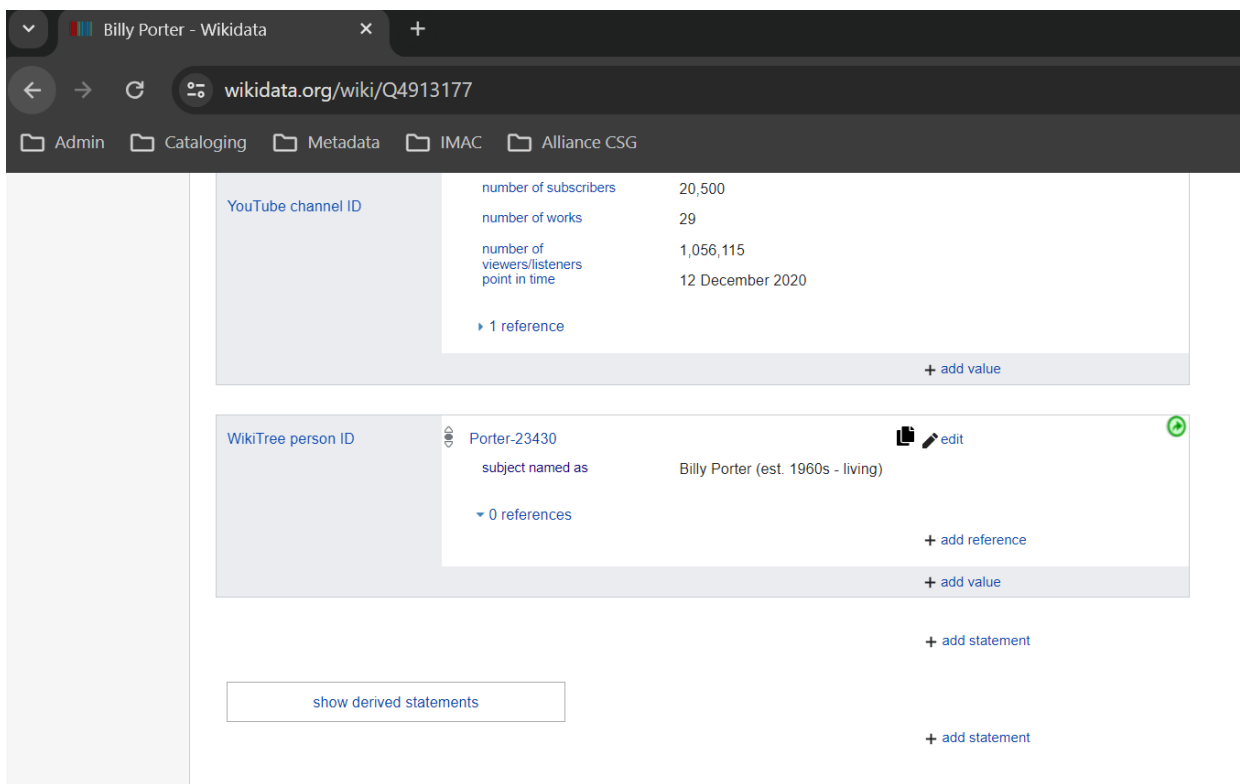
Billy Porter - Wikidata

wikidata.org/wiki/Q4913177

Admin Cataloging Metadata IMAC Alliance CSG

YouTube channel ID

number of subscribers 20,500
number of works 29
number of viewers/listeners 1,056,115
point in time 12 December 2020

1 reference

+ add value

WikiTree person ID

Porter-23430

edit

subject named as Billy Porter (est. 1960s - living)

0 references

+ add reference

+ add value

+ add statement

show derived statements

+ add statement